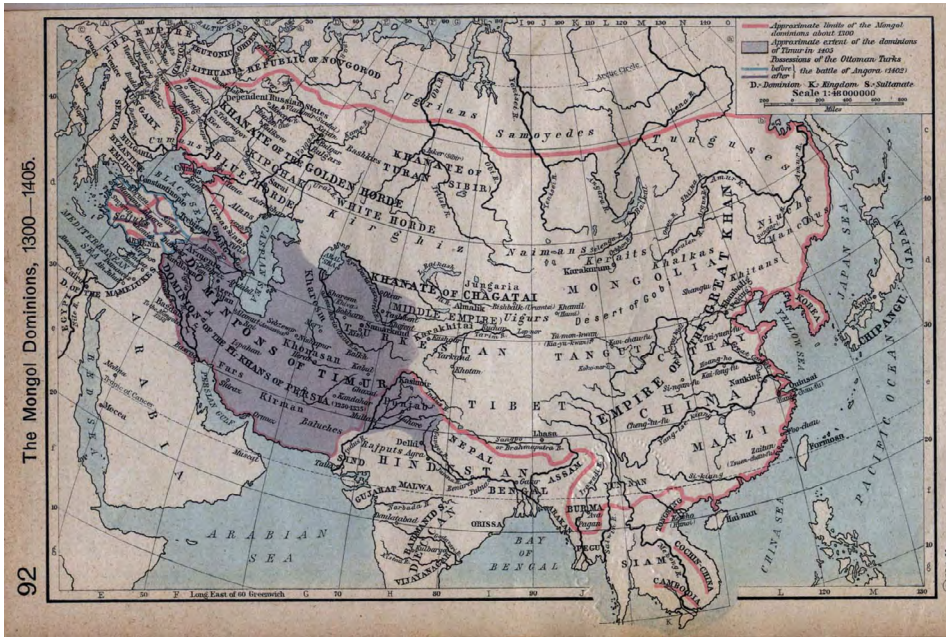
92

The Mongol Dominions, 1300–1405.

Approximate limits of the Mongol dominions about 1300
Approximate extent of the dominions of Timur in 1405
Possessions of the Ottoman Turks
before / after the battle of Angora (1402)
D.=Dominion K.=Kingdom S.=Sultanate
Scale 1:48 000 000
Miles

THE EMPIRE
TEUTONIC ORDER
LITHUANIA
REPUBLIC OF NOVGOROD
Dependent Russian states
KHANATE OF THE GOLDEN HORDE
KIPCHAK
BLUE HORDE
WHITE HORDE
KHANATE OF TURAN
KHANATE OF SIBIR
Ugrians
Samoyedes
Tunguse
Arctic Circle
Kirghiz
Naimans
Keraits
Karakorum
MONGOLIA
KHALKAS
Kaitans
GREAT KHAN
Niuche
Jungaria
KHANATE OF CHAGATAI
MIDDLE EMPIRE
Uigurs
Desert of Gobi
Almalik
Bishbalik
Khamil
KOREA
JAPAN SEA
CHIPANGU
JAPAN
YELLOW SEA
EAST CHINA SEA
PACIFIC OCEAN
DOMINIONS OF TIMUR
DOMINIONS OF THE IL-KHANS OF PERSIA
Khorasan
Samarkand
Bokhara
Balkh
Kabul
Herat
Ispahan
Fars
Shiraz
Kirman
Baluches
Ormuz
Kandahar
Kashgar
Karakhitai
Yarkand
Khotan
TANGUT
EMPIRE OF THE GREAT KHAN
CATHAY
CHINA
MANZI
TIBET
Lhasa
Nankin
Quinsai
Zaitun
Formosa
Kashmir
Panjab
Delhi
Agra
Rajputs
SIND
HIND
HINDUSTAN
NEPAL
ASSAM
BENGAL
GUJARAT
MALWA
ORISSA
DECCAN
VIJAYANAGAR
BURMA
Pagan
PEGU
SIAM
CAMBODIA
COCHIN CHINA
Hainan
ARABIAN SEA
BAY OF BENGAL
ARABIA
Mecca
Medina
Muscat
Tropic of Cancer
RED SEA
EGYPT
D. OF THE MAMELUKES
MEDITERRANEAN SEA
BLACK SEA
CASPIAN SEA
Constantinople
Tabriz
Baghdad
Alans
Sarai
Urgenj
Aral
Long East of 60 Greenwich
E 50 F G 70 H 80 I 90 J K 110 L 120 M 130